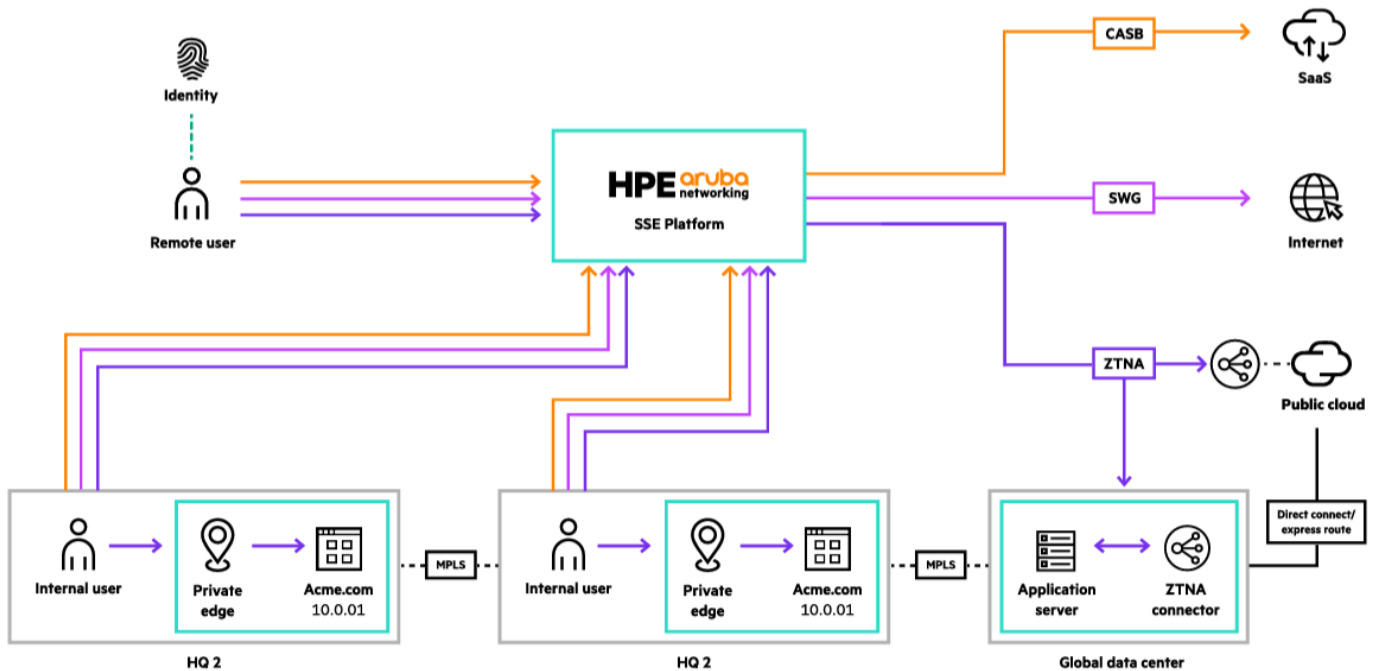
Identity

Remote user

HPE aruba networking

SSE Platform

CASB

SaaS

SWG

Internet

ZTNA

Public cloud

Direct connect/ express route

Internal user

Private edge

Acme.com 10.0.01

MPLS

Internal user

Private edge

Acme.com 10.0.01

MPLS

Application server

ZTNA connector

HQ 2

HQ 2

Global data center